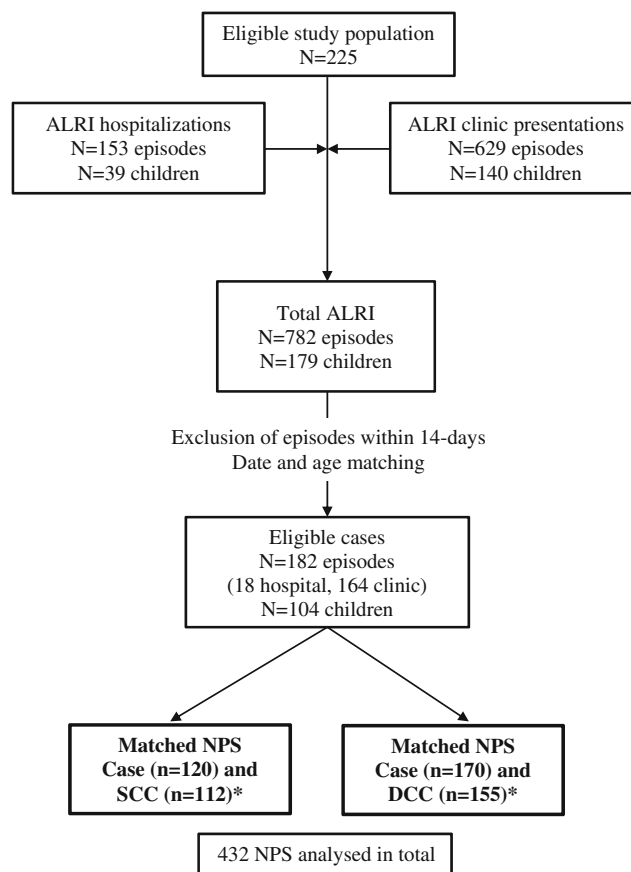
Eligible study population
N=225

ALRI hospitalizations
N=153 episodes
N=39 children

ALRI clinic presentations
N=629 episodes
N=140 children

Total ALRI
N=782 episodes
N=179 children

Exclusion of episodes within 14-days
Date and age matching

Eligible cases
N=182 episodes
(18 hospital, 164 clinic)
N=104 children

**Matched NPS Case (n=120) and SCC (n=112)***

**Matched NPS Case (n=170) and DCC (n=155)***

432 NPS analysed in total